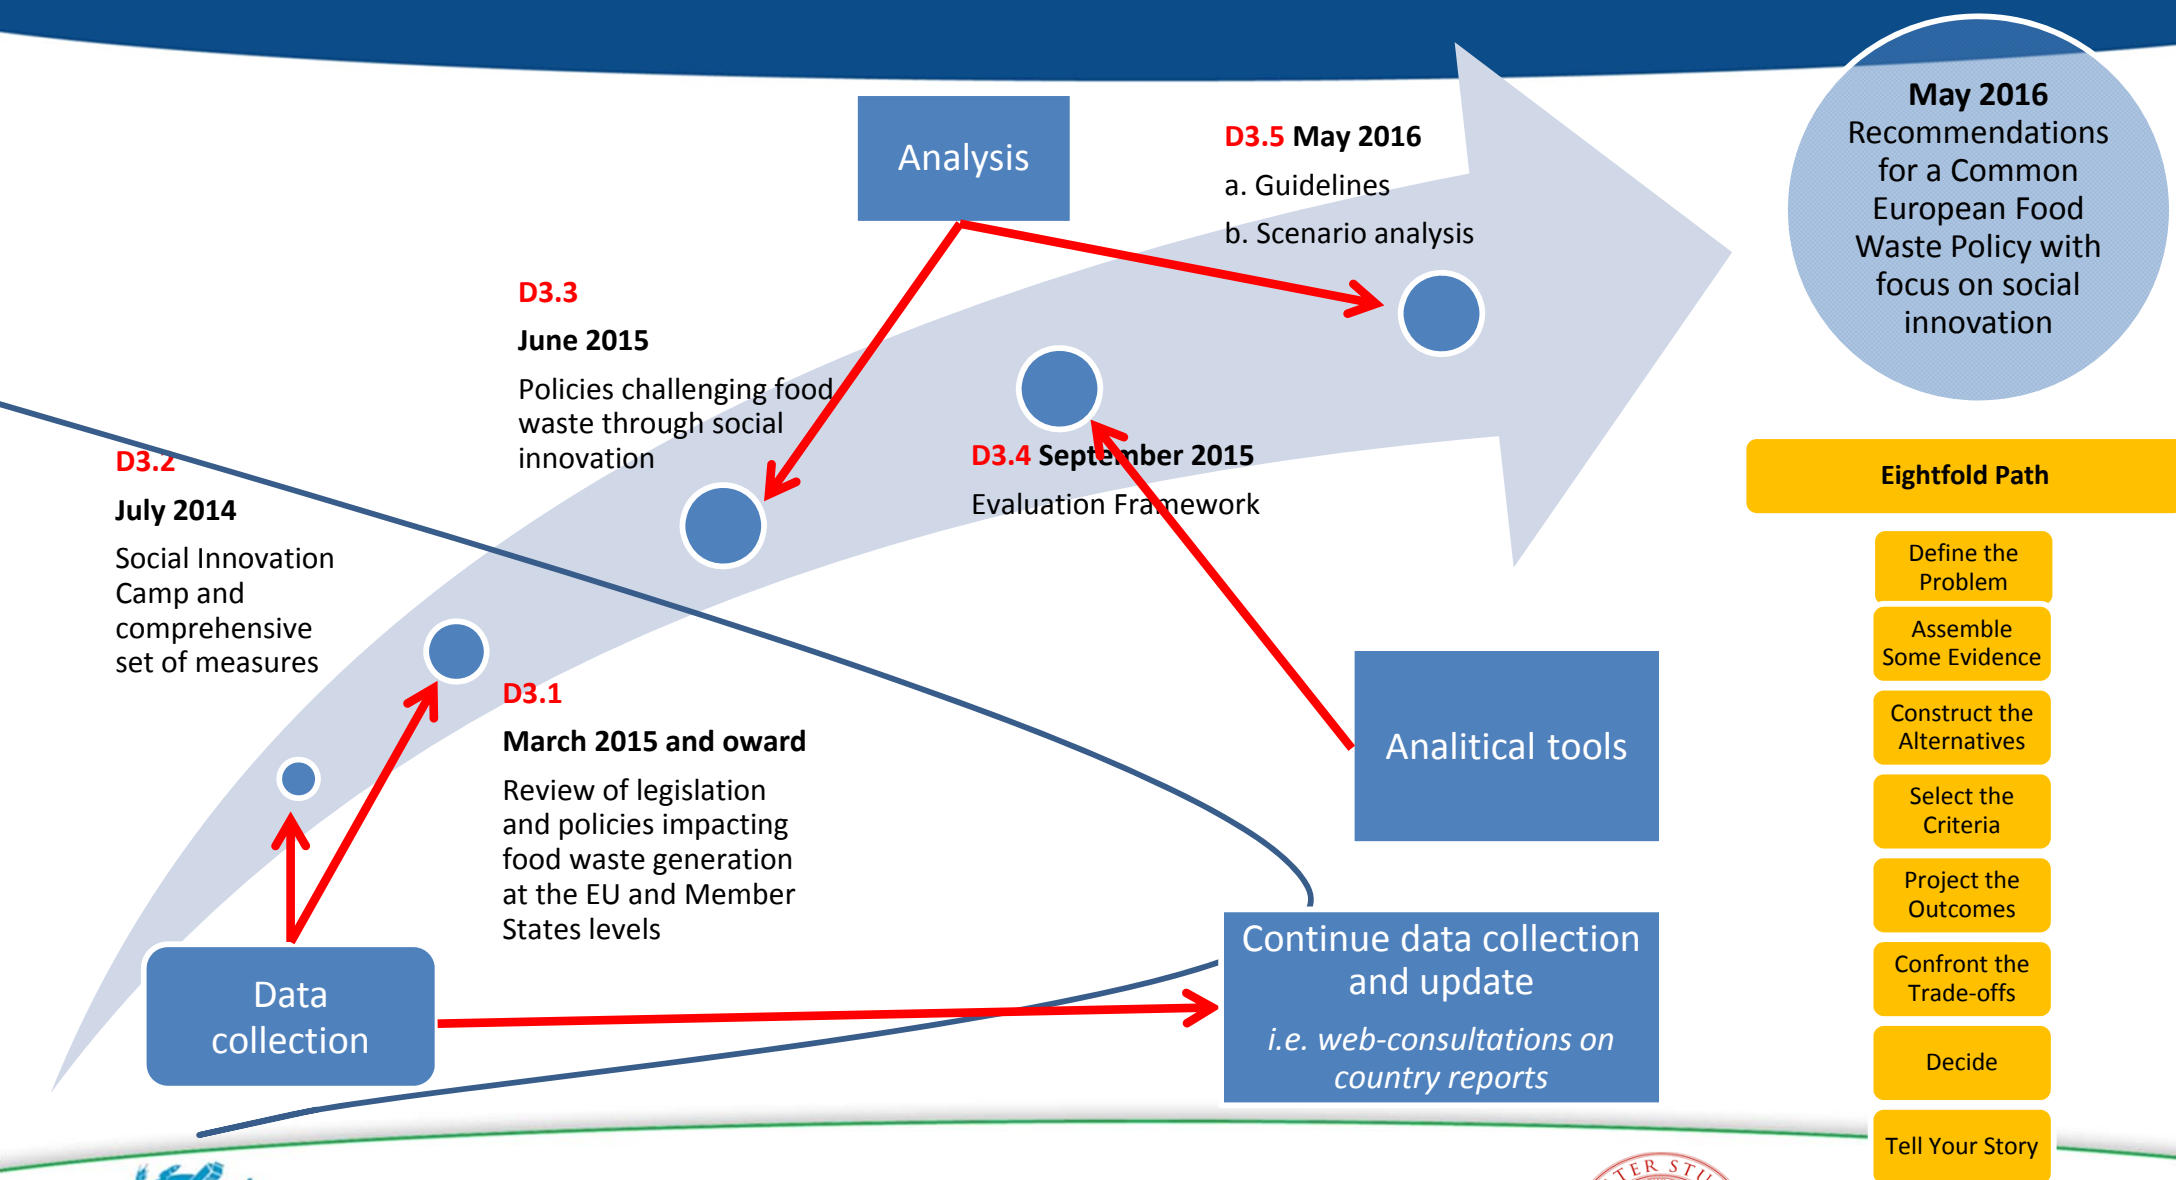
Analysis

D3.5 May 2016
a. Guidelines
b. Scenario analysis

May 2016
Recommendations for a Common European Food Waste Policy with focus on social innovation

D3.3
June 2015
Policies challenging food waste through social innovation

D3.4 September 2015
Evaluation Framework

D3.2
July 2014
Social Innovation Camp and comprehensive set of measures

D3.1
March 2015 and oward
Review of legislation and policies impacting food waste generation at the EU and Member States levels

Analitical tools

Data collection

Continue data collection and update
i.e. web-consultations on country reports

Eightfold Path

Define the Problem

Assemble Some Evidence

Construct the Alternatives

Select the Criteria

Project the Outcomes

Confront the Trade-offs

Decide

Tell Your Story